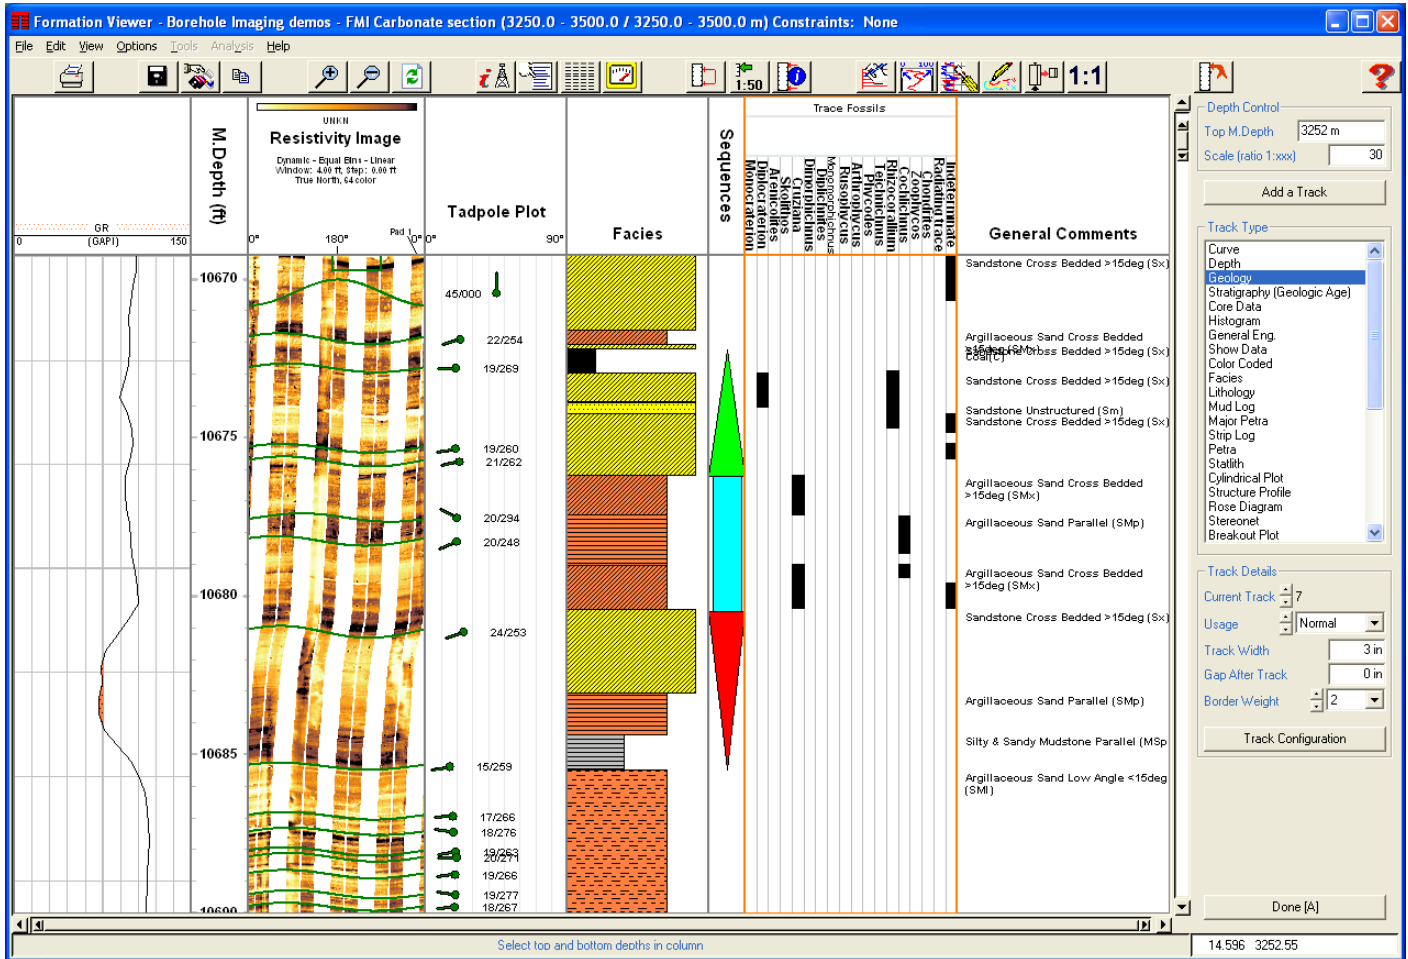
Formation Viewer - Borehole Imaging demos - FMI Carbonate section (3250.0 - 3500.0 / 3250.0 - 3500.0 m) Constraints: None

File Edit View Options Tools Analysis Help

1:50 1:1

GR
0 (GAPI) 150

M.Depth (ft)

UNKN
Resistivity Image
Dynamic - Equal Bins - Linear
Window: 4.00 ft, Step: 0.00 ft
True North, 64 color
0° 180° Pad 1 0°

Tadpole Plot
0° 90°

Facies

Sequences

Trace Fossils
Monocraterion
Diplocraterion
Arenicolites
Skolithos
Cruziana
Dimorphichnus
Diplichnites
Monomorphichnus
Rusophycus
Arthrophycus
Rhizocorallium
Teichichnus
Cochlichnus
Zoophycos
Chondrites
Radiating trace
Indeterminate

General Comments

10670
10675
10680
10685
10690

45/000
22/254
19/269
19/260
21/262
20/294
20/248
24/253
15/259
17/266
18/276
19/263
20/271
19/266
19/277
18/267

Sandstone Cross Bedded >15deg (Sx)
Argillaceous Sand Cross Bedded >15deg (SMx)
Sandstone Cross Bedded >15deg (Sx)
Coal (C)
Sandstone Cross Bedded >15deg (Sx)
Sandstone Unstructured (Sm)
Sandstone Cross Bedded >15deg (Sx)
Argillaceous Sand Cross Bedded >15deg (SMx)
Argillaceous Sand Parallel (SMp)
Argillaceous Sand Cross Bedded >15deg (SMx)
Sandstone Cross Bedded >15deg (Sx)
Argillaceous Sand Parallel (SMp)
Silty & Sandy Mudstone Parallel (MSp
Argillaceous Sand Low Angle <15deg (SMl)

Depth Control
Top M.Depth 3252 m
Scale (ratio 1:xxx) 30
Add a Track
Track Type
Curve
Depth
Geology
Stratigraphy (Geologic Age)
Core Data
Histogram
General Eng.
Show Data
Color Coded
Facies
Lithology
Mud Log
Major Petra
Strip Log
Petra
Statlith
Cylindrical Plot
Structure Profile
Rose Diagram
Stereonet
Breakout Plot
Track Details
Current Track 7
Usage Normal
Track Width 3 in
Gap After Track 0 in
Border Weight 2
Track Configuration
Done [A]

Select top and bottom depths in column
14.596 3252.55